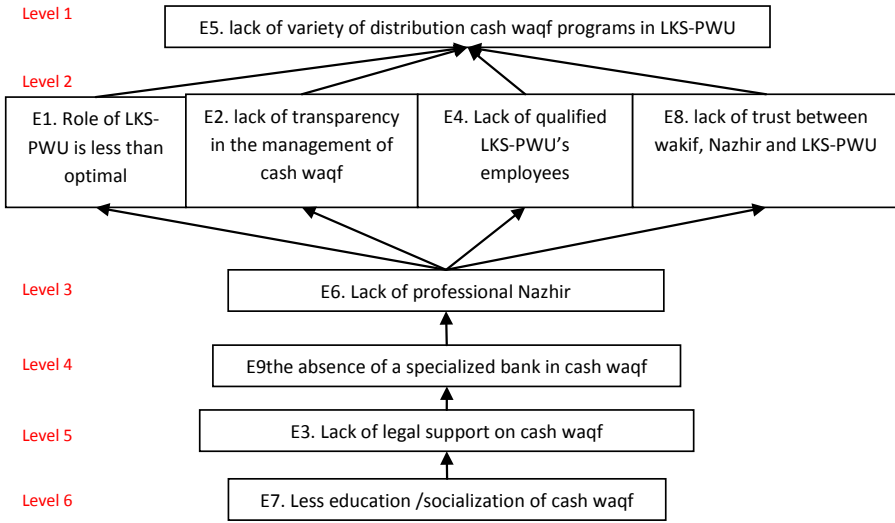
Level 1

E5. lack of variety of distribution cash waqf programs in LKS-PWU

Level 2

E1. Role of LKS-PWU is less than optimal

E2. lack of transparency in the management of cash waqf

E4. Lack of qualified LKS-PWU's employees

E8. lack of trust between wakif, Nazhir and LKS-PWU

Level 3

E6. Lack of professional Nazhir

Level 4

E9the absence of a specialized bank in cash waqf

Level 5

E3. Lack of legal support on cash waqf

Level 6

E7. Less education /socialization of cash waqf